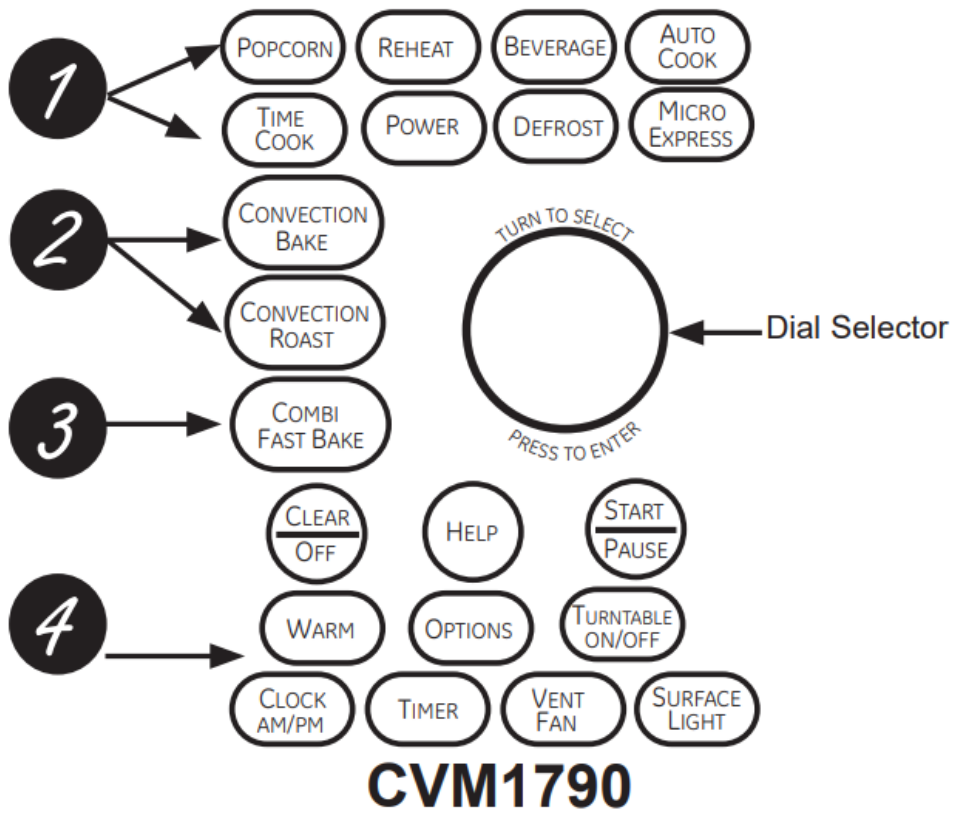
1

Popcorn
Reheat
Beverage
Auto Cook
Time Cook
Power
Defrost
Micro Express

2

Convection Bake
Convection Roast

3

Combi Fast Bake

TURN TO SELECT
PRESS TO ENTER
Dial Selector

4

Clear
Off
Help
Start
Pause
Warm
Options
Turntable on/off
Clock am/pm
Timer
Vent Fan
Surface Light

CVM1790